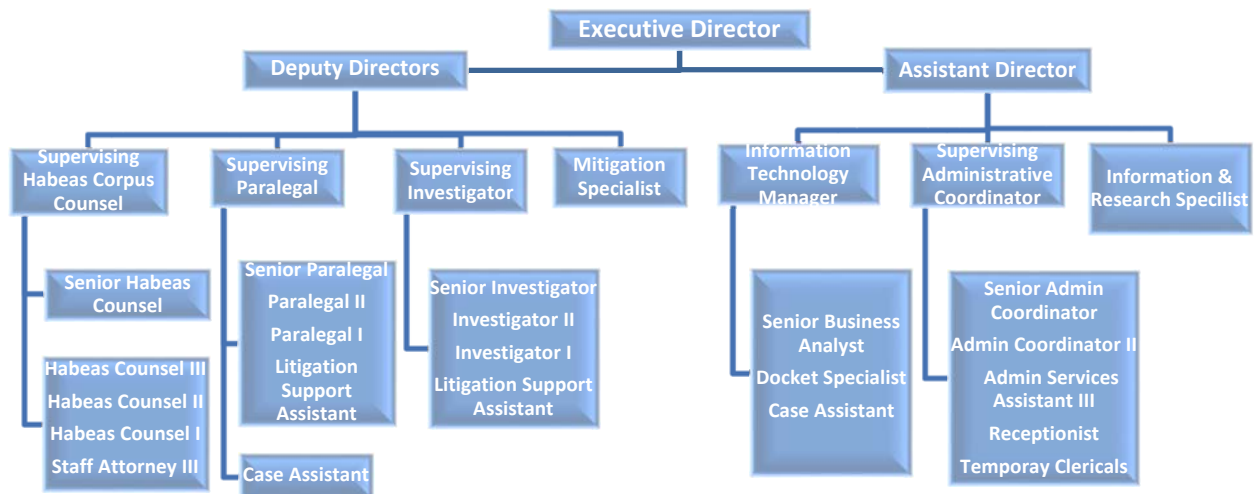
Executive Director

Deputy Directors

Assistant Director

Supervising Habeas Corpus Counsel

Supervising Paralegal

Supervising Investigator

Mitigation Specialist

Information Technology Manager

Supervising Administrative Coordinator

Information & Research Specilist

Senior Habeas Counsel

Habeas Counsel III
Habeas Counsel II
Habeas Counsel I
Staff Attorney III

Senior Paralegal
Paralegal II
Paralegal I
Litigation Support Assistant

Case Assistant

Senior Investigator
Investigator II
Investigator I
Litigation Support Assistant

Senior Business Analyst
Docket Specialist
Case Assistant

Senior Admin Coordinator
Admin Coordinator II
Admin Services Assistant III
Receptionist
Temporay Clericals